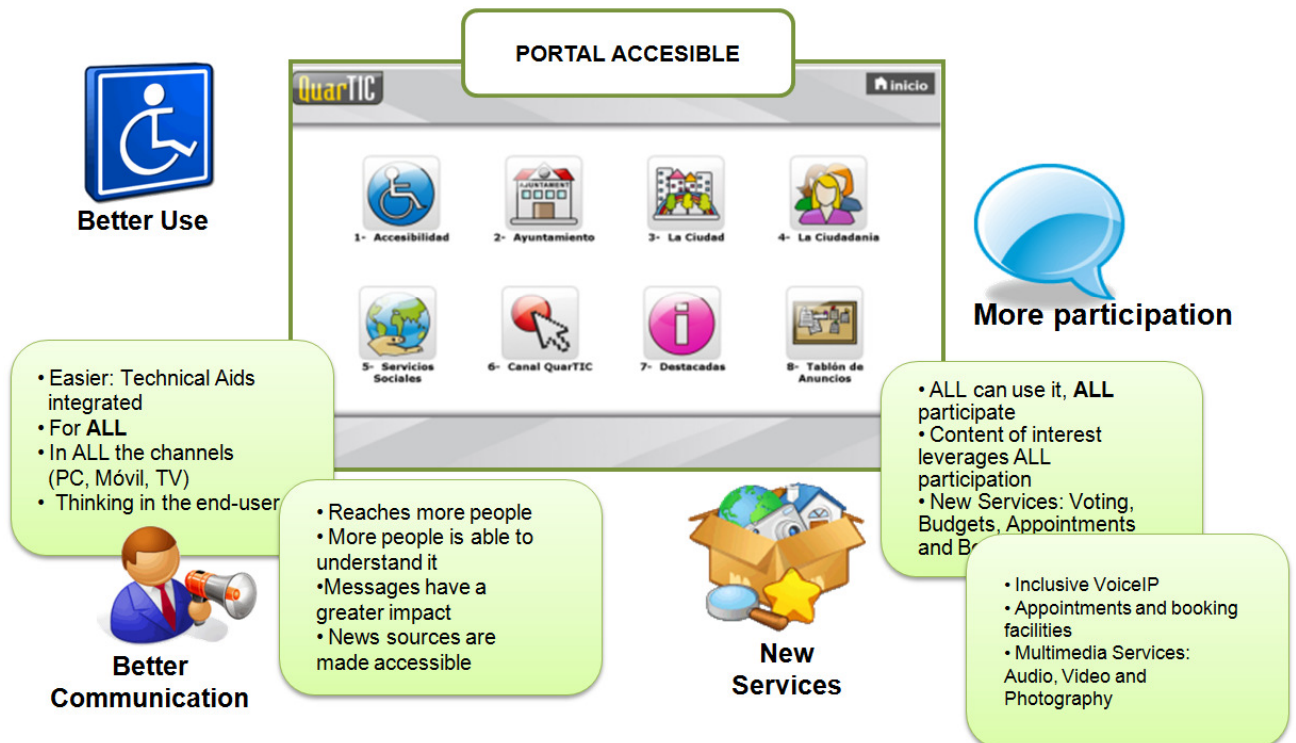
PORTAL ACCESIBLE

QuarTIC

inicio

1- Accesibilidad

2- Ayuntamiento

3- La Ciudad

4- La Ciudadania

5- Servicios Sociales

6- Canal QuarTIC

7- Destacadas

8- Tablón de Anuncios

AYUNTAMIENTO

Better Use

More participation

• Easier: Technical Aids integrated
• For **ALL**
• In ALL the channels (PC, Móvil, TV)
• Thinking in the end-user

• Reaches more people
• More people is able to understand it
•Messages have a greater impact
• News sources are made accessible

• ALL can use it, **ALL** participate
• Content of interest leverages ALL participation
• New Services: Voting, Budgets, Appointments and Bo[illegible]

• Inclusive VoiceIP
• Appointments and booking facilities
• Multimedia Services: Audio, Video and Photography

Better Communication

New Services